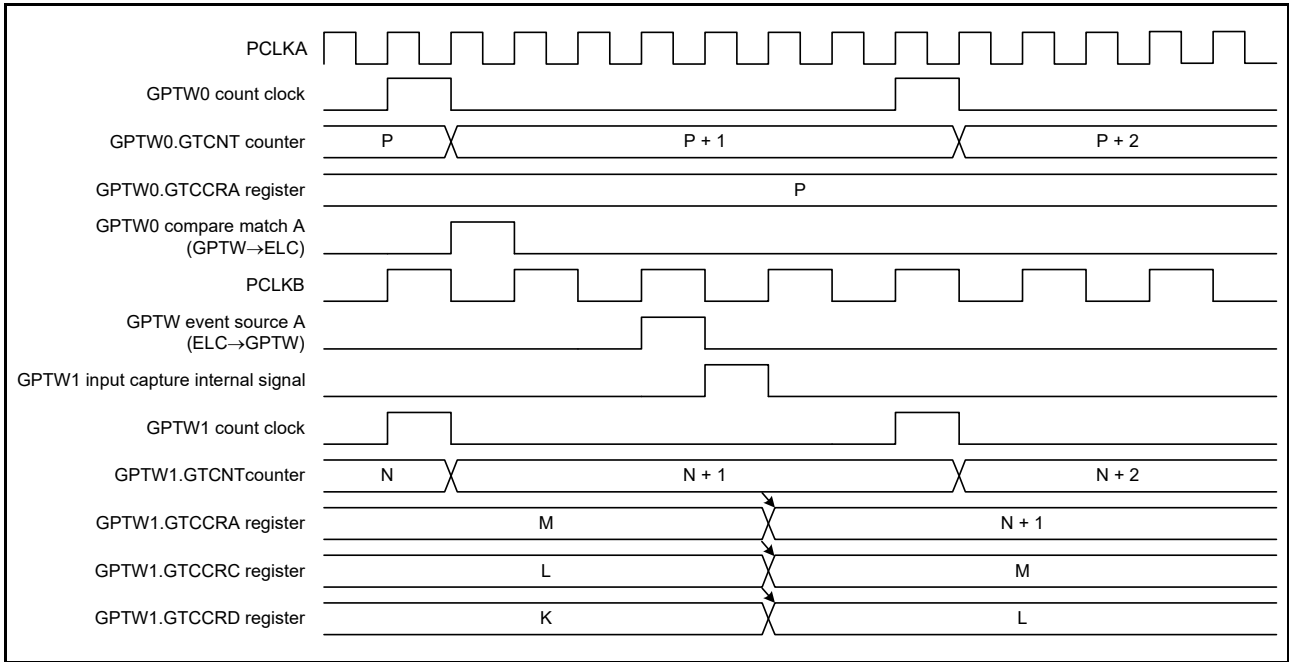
PCLKA

GPTW0 count clock

GPTW0.GTCNT counter
P
P + 1
P + 2

GPTW0.GTCCRA register
P

GPTW0 compare match A (GPTW$\rightarrow$ELC)

PCLKB

GPTW event source A (ELC$\rightarrow$GPTW)

GPTW1 input capture internal signal

GPTW1 count clock

GPTW1.GTCNTcounter
N
N + 1
N + 2

GPTW1.GTCCRA register
M
N + 1

GPTW1.GTCCRC register
L
M

GPTW1.GTCCRD register
K
L